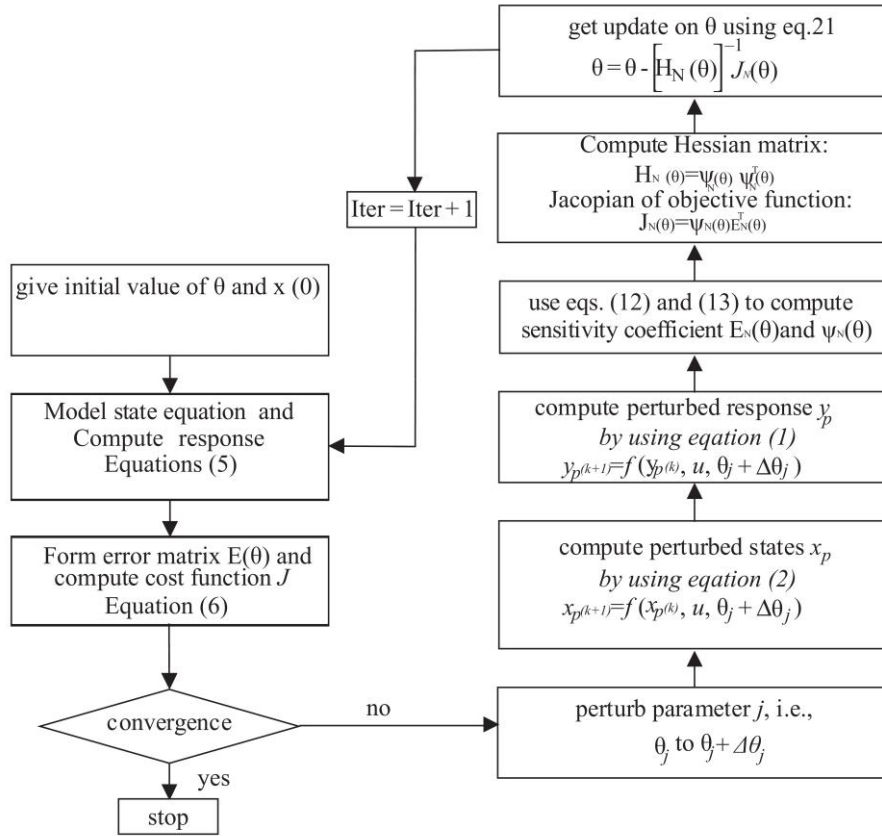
get update on θ using eq.21
$\theta = \theta - \left[H_N(\theta)\right]^{-1} J_N(\theta)$

Compute Hessian matrix:
$H_N(\theta)=\psi_N(\theta)\,\psi_N^T(\theta)$
Jacopian of objective function:
$J_N(\theta)=\psi_N(\theta)E_N^T(\theta)$

use eqs. (12) and (13) to compute sensitivity coefficient $E_N(\theta)$and $\psi_N(\theta)$

compute perturbed response $y_p$
by using eqation (1)
$y_{p(k+1)}=f(y_{p(k)}, u, \theta_j+\Delta\theta_j)$

compute perturbed states $x_p$
by using eqation (2)
$x_{p(k+1)}=f(x_{p(k)}, u, \theta_j+\Delta\theta_j)$

perturb parameter $j$, i.e.,
$\theta_j$ to $\theta_j+\Delta\theta_j$

Iter = Iter + 1

give initial value of θ and x (0)

Model state equation and Compute response Equations (5)

Form error matrix E(θ) and compute cost function $J$ Equation (6)

convergence

no

yes

stop